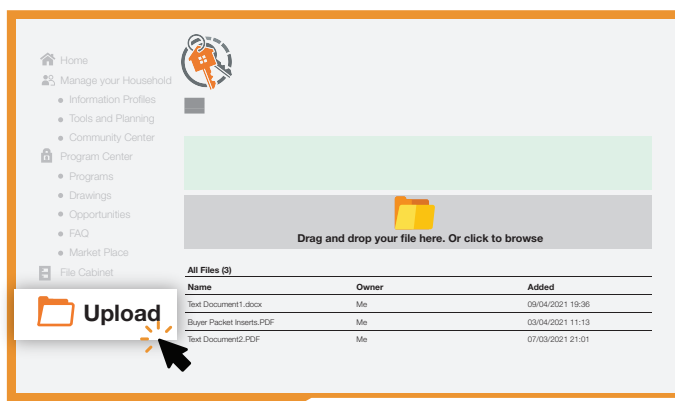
Home
Manage your Household
Information Profiles
Tools and Planning
Community Center
Program Center
Programs
Drawings
Opportunities
FAQ
Market Place
File Cabinet

Upload

Drag and drop your file here. Or click to browse

All Files (3)

| Name | Owner | Added |
|---|---|---|
| Text Document1.docx | Me | 09/04/2021 19:36 |
| Buyer Packet Inserts.PDF | Me | 03/04/2021 11:13 |
| Text Document2.PDF | Me | 07/03/2021 21:01 |